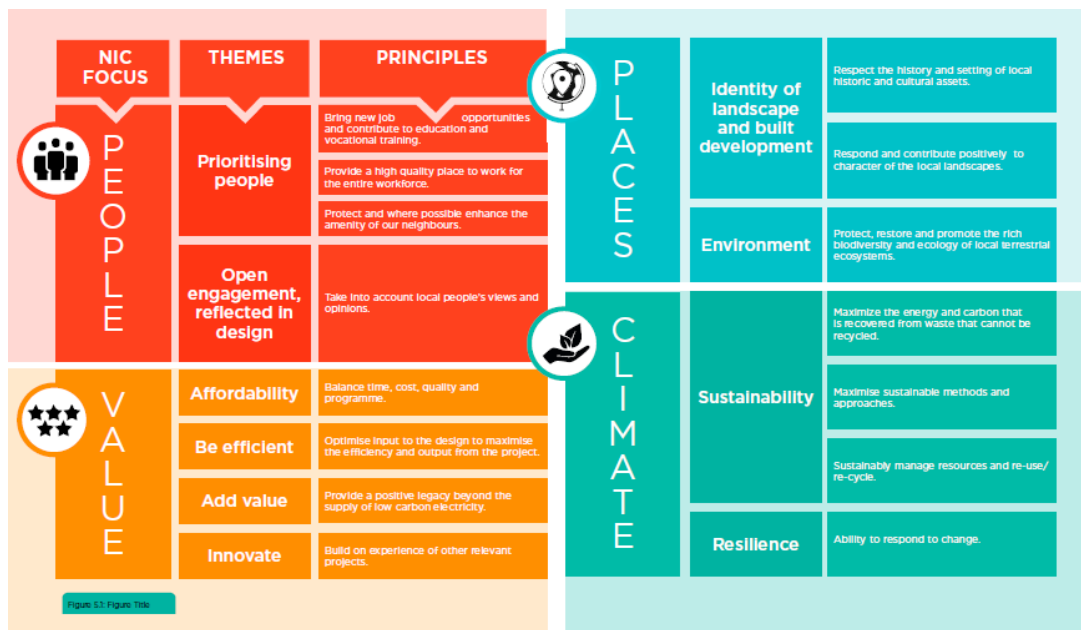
NIC FOCUS

THEMES

PRINCIPLES

PEOPLE

Prioritising people

Bring new job opportunities and contribute to education and vocational training.

Provide a high quality place to work for the entire workforce.

Protect and where possible enhance the amenity of our neighbours.

Open engagement, reflected in design

Take into account local people's views and opinions.

VALUE

Affordability

Balance time, cost, quality and programme.

Be efficient

Optimise input to the design to maximise the efficiency and output from the project.

Add value

Provide a positive legacy beyond the supply of low carbon electricity.

Innovate

Build on experience of other relevant projects.

Figure 5.1: Figure Title

PLACES

Identity of landscape and built development

Respect the history and setting of local historic and cultural assets.

Respond and contribute positively to character of the local landscapes.

Environment

Protect, restore and promote the rich biodiversity and ecology of local terrestrial ecosystems.

CLIMATE

Sustainability

Maximize the energy and carbon that is recovered from waste that cannot be recycled.

Maximise sustainable methods and approaches.

Sustainably manage resources and re-use/ re-cycle.

Resilience

Ability to respond to change.